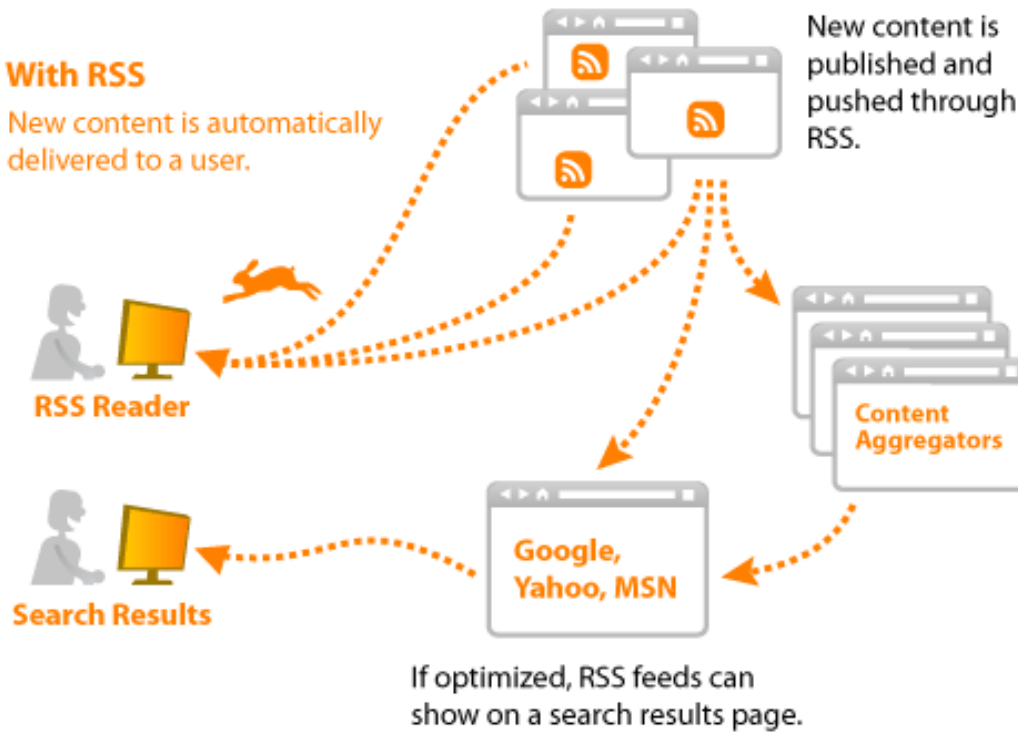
With RSS
New content is automatically delivered to a user.

New content is published and pushed through RSS.

RSS Reader

Content Aggregators

Search Results

Google, Yahoo, MSN

If optimized, RSS feeds can show on a search results page.